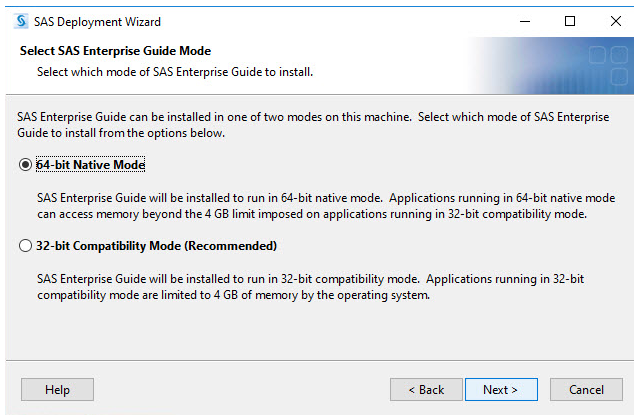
SAS Deployment Wizard

Select SAS Enterprise Guide Mode

Select which mode of SAS Enterprise Guide to install.

SAS Enterprise Guide can be installed in one of two modes on this machine. Select which mode of SAS Enterprise Guide to install from the options below.

64-bit Native Mode

SAS Enterprise Guide will be installed to run in 64-bit native mode. Applications running in 64-bit native mode can access memory beyond the 4 GB limit imposed on applications running in 32-bit compatibility mode.

32-bit Compatibility Mode (Recommended)

SAS Enterprise Guide will be installed to run in 32-bit compatibility mode. Applications running in 32-bit compatibility mode are limited to 4 GB of memory by the operating system.

Help

< Back

Next >

Cancel